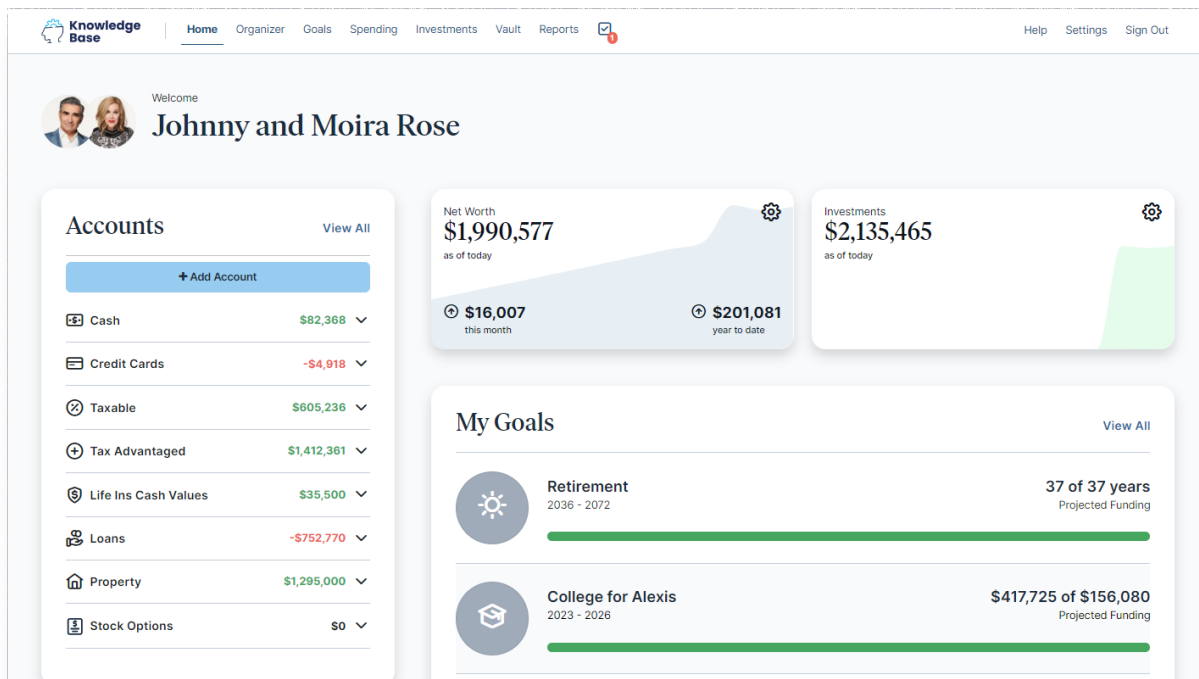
Knowledge Base

Home Organizer Goals Spending Investments Vault Reports 1

Help Settings Sign Out

Welcome
Johnny and Moira Rose

Accounts View All

+ Add Account

Cash $82,368
Credit Cards -$4,918
Taxable $605,236
Tax Advantaged $1,412,361
Life Ins Cash Values $35,500
Loans -$752,770
Property $1,295,000
Stock Options $0

Net Worth
$1,990,577
as of today

$16,007
this month

$201,081
year to date

Investments
$2,135,465
as of today

My Goals View All

Retirement
2036 - 2072
37 of 37 years
Projected Funding

College for Alexis
2023 - 2026
$417,725 of $156,080
Projected Funding